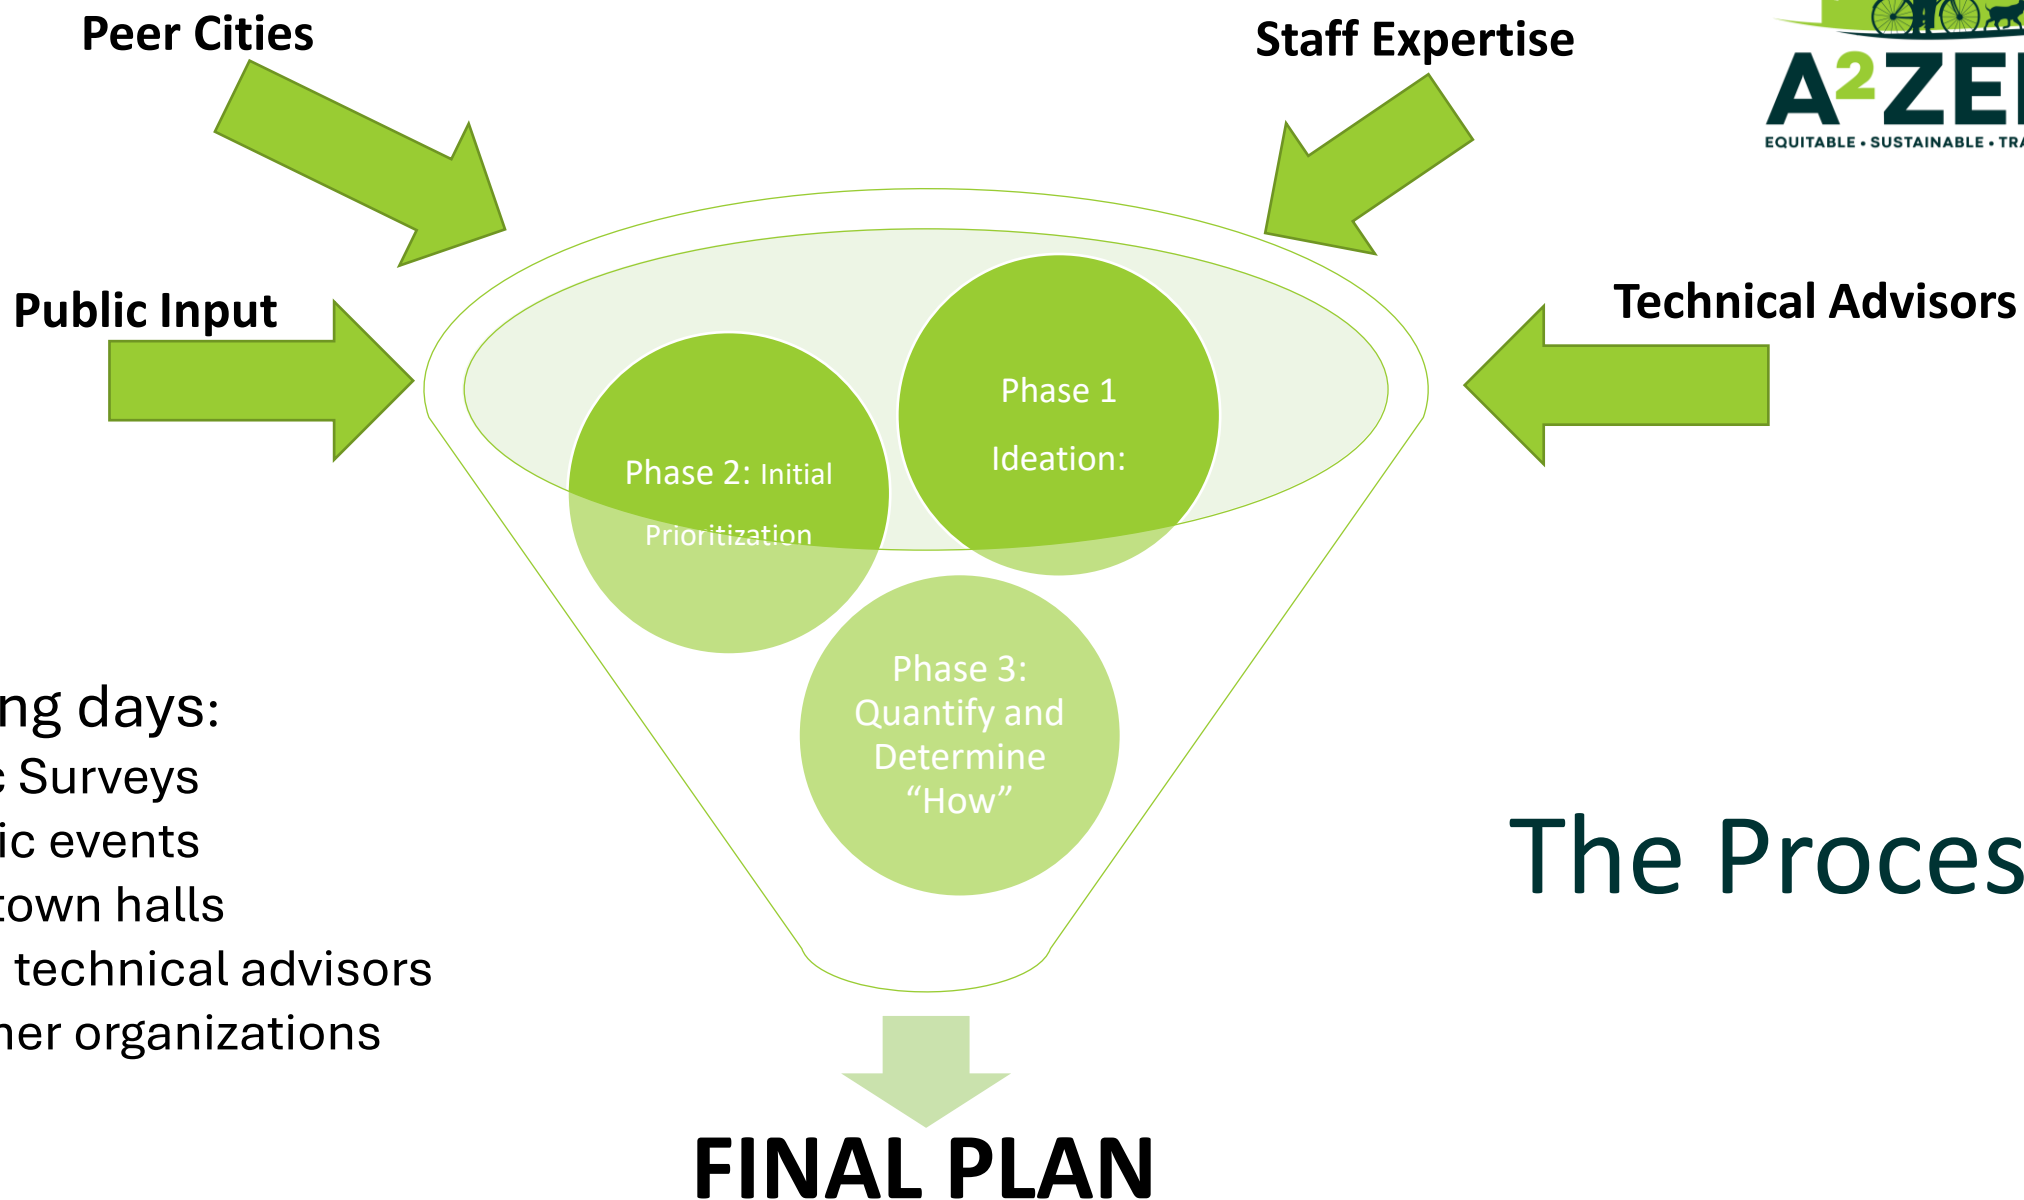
Peer Cities

Staff Expertise

A²ZE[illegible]
EQUITABLE • SUSTAINABLE • TRA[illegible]

Public Input

Technical Advisors

Phase 1
Ideation:

Phase 2: Initial Prioritization

Phase 3: Quantify and Determine "How"

ng days:
Surveys
ic events
town halls
technical advisors
ner organizations

The Proces

FINAL PLAN